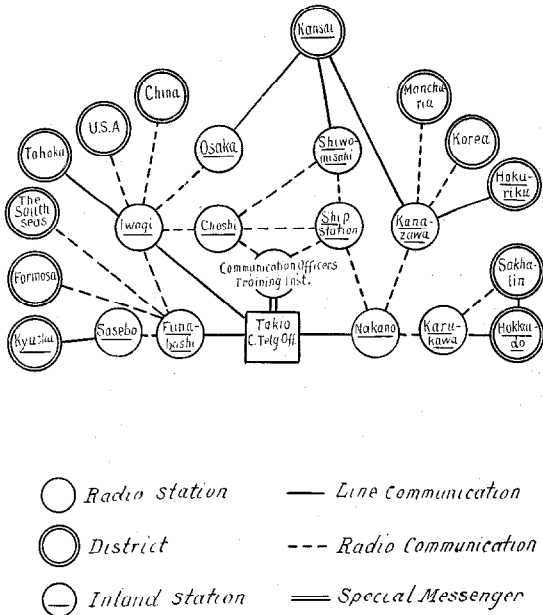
Kansai

China

U.S.A

Mancharia

Korea

Tohoku

Osaka

Shiwo-misaki

Hoku-riku

The South seas

Iwagi

Choshi

Ship Station

Kana-zawa

Formosa

Communication Officers Training Inst.

Sakha-lin

Kyushu

Sasebo

Funa-bashi

Tokio C. Telg Off.

Nakano

Karu-kawa

Hokkai-do

Radio station

Line Communication

District

Radio Communication

Inland station

Special Messenger